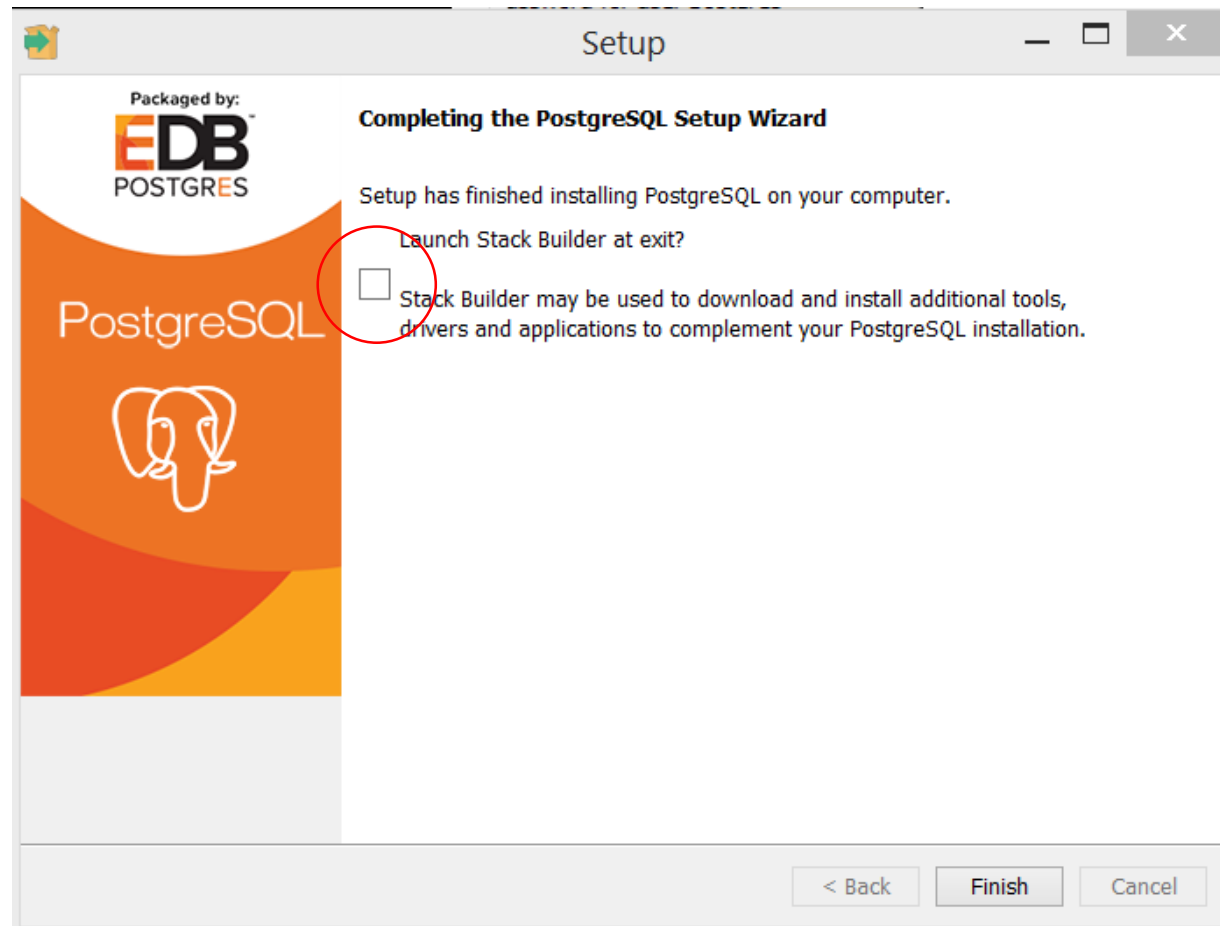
Setup

Packaged by:
EDB
POSTGRES

PostgreSQL

Completing the PostgreSQL Setup Wizard

Setup has finished installing PostgreSQL on your computer.

Launch Stack Builder at exit?

Stack Builder may be used to download and install additional tools, drivers and applications to complement your PostgreSQL installation.

< Back
Finish
Cancel